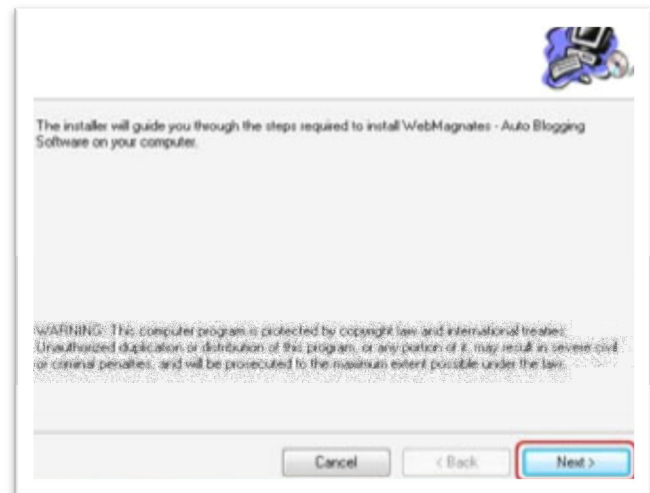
The installer will guide you through the steps required to install WebMagnates - Auto Blogging Software on your computer.

WARNING: This computer program is protected by copyright law and international treaties. Unauthorized duplication or distribution of this program, or any portion of it, may result in severe civil or criminal penalties, and will be prosecuted to the maximum extent possible under the law.

Cancel

< Back

Next >